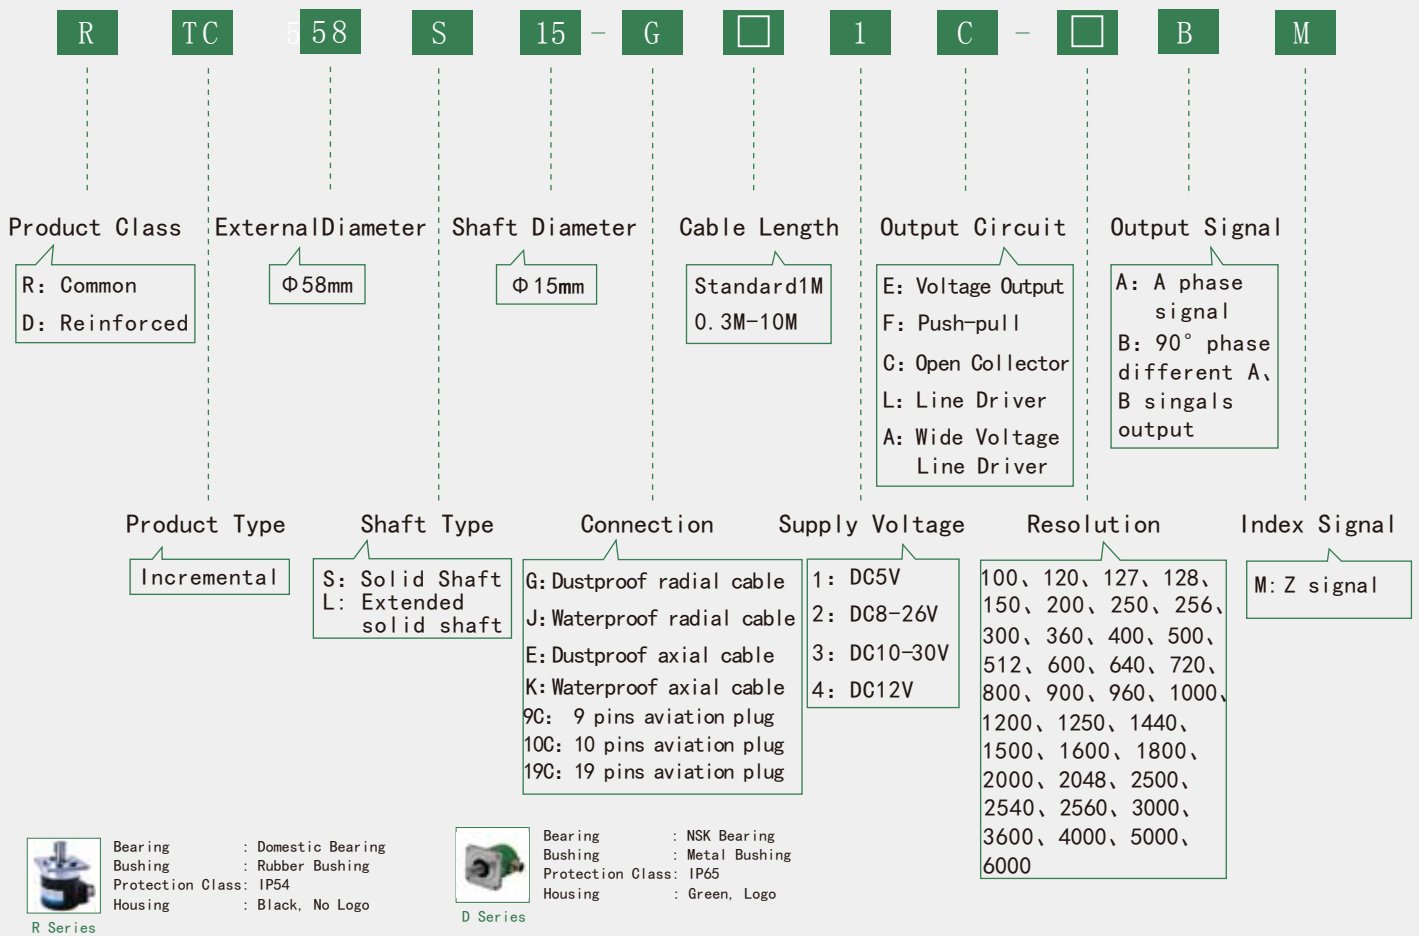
R TC 58 S 15 - G □ 1 C - □ B M

Product Class
R: Common
D: Reinforced

ExternalDiameter
Φ58mm

Shaft Diameter
Φ15mm

Cable Length
Standard1M
0.3M-10M

Output Circuit
E: Voltage Output
F: Push-pull
C: Open Collector
L: Line Driver
A: Wide Voltage Line Driver

Output Signal
A: A phase signal
B: 90° phase different A、B singals output

Product Type
Incremental

Shaft Type
S: Solid Shaft
L: Extended solid shaft

Connection
G: Dustproof radial cable
J: Waterproof radial cable
E: Dustproof axial cable
K: Waterproof axial cable
9C: 9 pins aviation plug
10C: 10 pins aviation plug
19C: 19 pins aviation plug

Supply Voltage
1: DC5V
2: DC8-26V
3: DC10-30V
4: DC12V

Resolution
100、120、127、128、150、200、250、256、300、360、400、500、512、600、640、720、800、900、960、1000、1200、1250、1440、1500、1600、1800、2000、2048、2500、2540、2560、3000、3600、4000、5000、6000

Index Signal
M: Z signal

Bearing : Domestic Bearing
Bushing : Rubber Bushing
Protection Class: IP54
Housing : Black, No Logo
R Series

Bearing : NSK Bearing
Bushing : Metal Bushing
Protection Class: IP65
Housing : Green, Logo
D Series